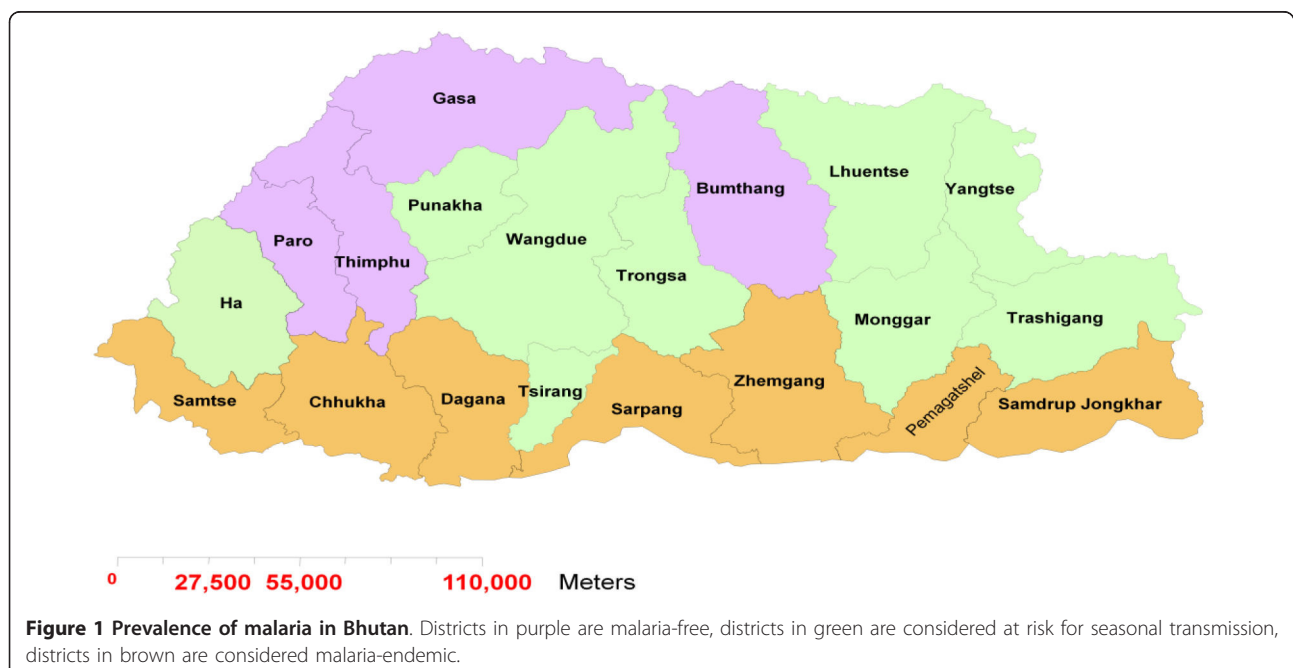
Gasa

Bumthang

Lhuentse

Yangtse

Punakha

Paro

Wangdue

Thimphu

Trongsa

Ha

Monggar

Trashigang

Samtse

Chhukha

Dagana

Tsirang

Sarpang

Zhemgang

Pemagatshel

Samdrup Jongkhar

0 27,500 55,000 110,000 Meters

**Figure 1 Prevalence of malaria in Bhutan**. Districts in purple are malaria-free, districts in green are considered at risk for seasonal transmission, districts in brown are considered malaria-endemic.